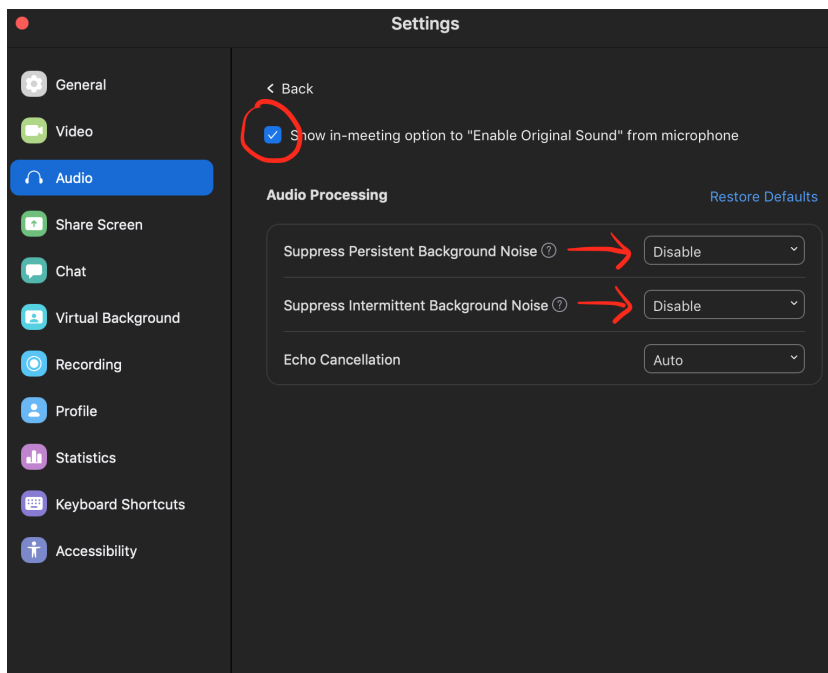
Settings

General
Video
Audio
Share Screen
Chat
Virtual Background
Recording
Profile
Statistics
Keyboard Shortcuts
Accessibility

< Back

Show in-meeting option to "Enable Original Sound" from microphone

Audio Processing

Restore Defaults

| | |
|---|---|
| Suppress Persistent Background Noise ? | Disable |
| Suppress Intermittent Background Noise ? | Disable |
| Echo Cancellation | Auto |